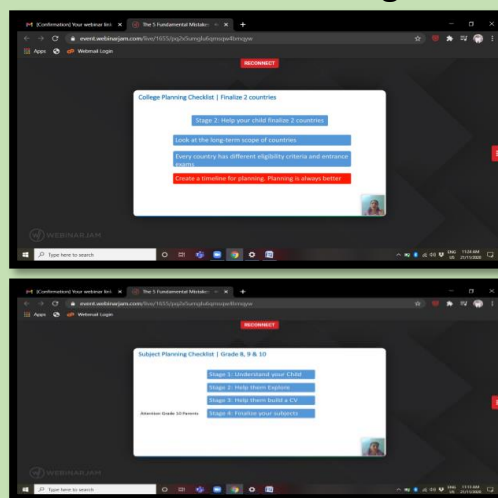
[Confirmation] Your webinar lin × The 5 Fundamental Mistakes × +

event.webinarjam.com/live/1655/pq5x5umglu6mnqe4llvnqyw

Apps Webmail Login

RECONNECT

College Planning Checklist | Finalize 2 countries

Stage 2: Help your child finalize 2 countries

Look at the long-term scope of countries

Every country has different eligibility criteria and entrance exams

Create a timeline for planning. Planning is always better

WEBINARJAM

Type here to search

ENG US 11:24 AM 21/11/2020

[Confirmation] Your webinar lin × The 5 Fundamental Mistakes × +

event.webinarjam.com/live/1655/pq5x5umglu6mnqe4llvnqyw

Apps Webmail Login

RECONNECT

Subject Planning Checklist | Grade 8, 9 & 10

Stage 1: Understand your Child

Stage 2: Help them Explore

Stage 3: Help them build a CV

Attention Grade 10 Parents

Stage 4: Finalize your subjects

WEBINARJAM

Type here to search

ENG US 11:13 AM 21/11/2020